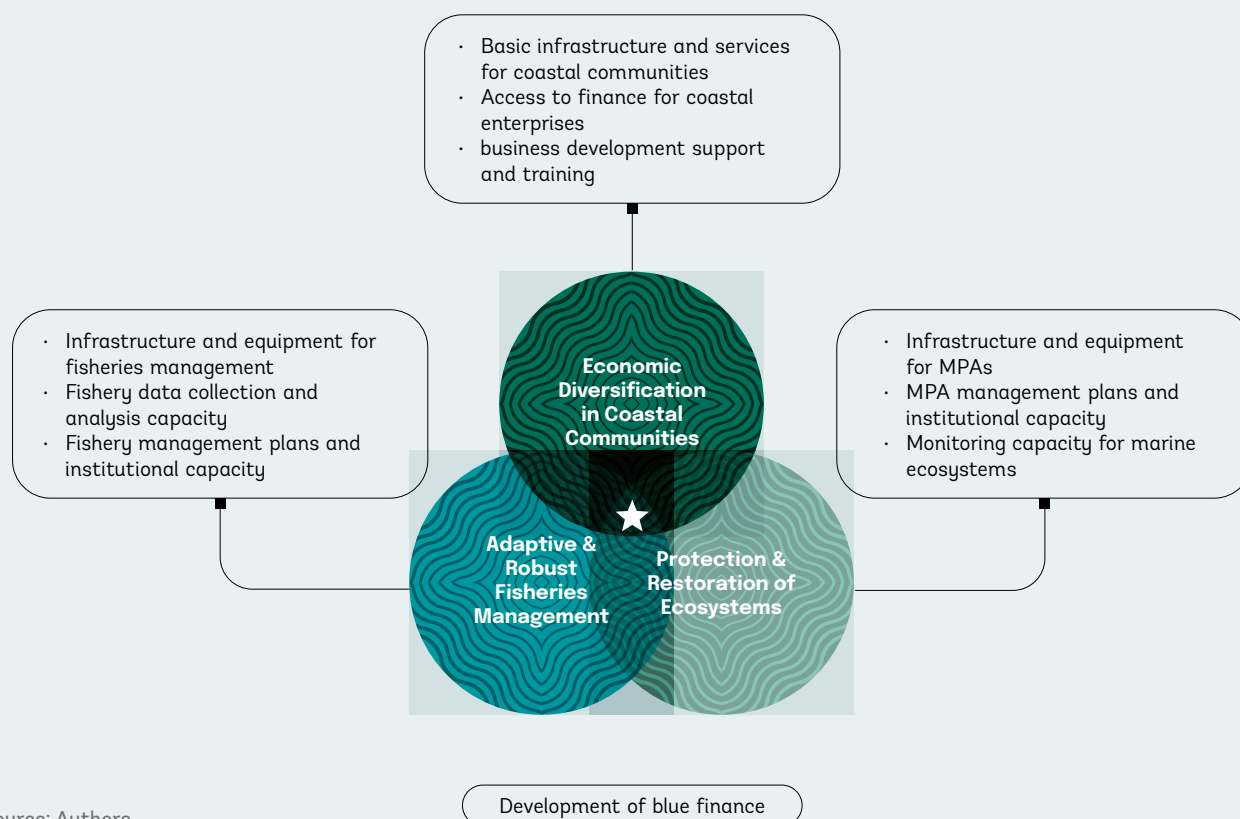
· Basic infrastructure and services for coastal communities
· Access to finance for coastal enterprises
· business development support and training

· Infrastructure and equipment for fisheries management
· Fishery data collection and analysis capacity
· Fishery management plans and institutional capacity

Economic Diversification in Coastal Communities

· Infrastructure and equipment for MPAs
· MPA management plans and institutional capacity
· Monitoring capacity for marine ecosystems

Adaptive & Robust Fisheries Management

Protection & Restoration of Ecosystems

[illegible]urce: Authors

Development of blue finance